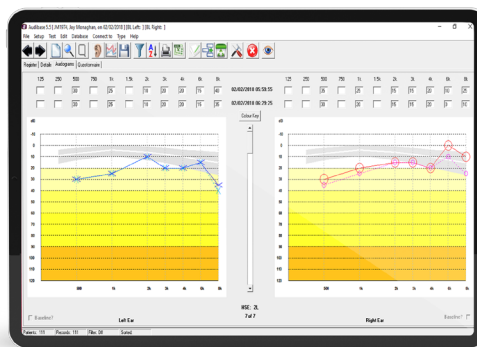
AudBase 5.1 [ M1974, Ivy Monaghan, on 02/02/2018 ] [ BL Left: ] [ BL Right: ]
File Setup Test Edit Database Connect to Type Help

Register Details Audiograms Questionnaire

125 250 500 750 1k 1.5k 2k 3k 4k 6k 8k
30 25 10 20 15 40
30 25 10 20 20 15 40

02/02/2018 05:59:55
02/02/2018 06:29:25

125 250 500 750 1k 1.5k 2k 3k 4k 6k 8k
25 20 15 15 20 10
30 25 15 15 20 5 10

Colour Key

dB

Baseline?
Left Ear

HSE: 2L
7 of 7

Right Ear
Baseline?

Patients: 110 Records: 110 Filter: Off Sorted.